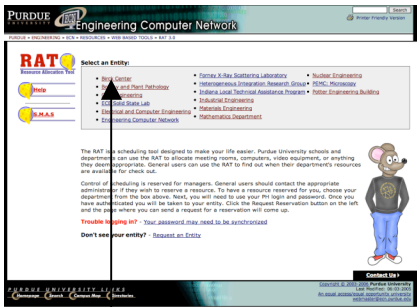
PURDUE UNIVERSITY ECN Engineering Computer Network

Printer Friendly Version

PURDUE > ENGINEERING > ECN > RESOURCES > WEB BASED TOOLS > RAT 3.0

RAT Resource Allocation Tool

Help

S.M.A.S

Select an Entity:

Birck Center
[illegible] and Plant Pathology
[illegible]ngineering
ECE Solid State Lab
Electrical and Computer Engineering
Engineering Computer Network

Forney X-Ray Scattering Laboratory
Heterogeneous Integration Research Group
Indiana Local Technical Assistance Program
Industrial Engineering
Materials Engineering
Mathematics Department

Nuclear Engineering
PEMC: Microscopy
Potter Engineering Building

The RAT is a scheduling tool designed to make your life easier. Purdue University schools and departments can use the RAT to allocate meeting rooms, computers, video equipment, or anything they deem appropriate. General users can use the RAT to find out when their department's resources are available for check out.

Control of scheduling is reserved for managers. General users should contact the appropriate administrator if they wish to reserve a resource. To have a resource reserved for you, choose your department from the box above. Next, you will need to use your PH login and password. Once you have authenticated you will be taken to your entity. Click the Request Reservation button on the left and the page where you can send a request for a reservation will come up.

Trouble logging in? - Your password may need to be synchronized

Don't see your entity? - Request an Entity

Contact Us

PURDUE UNIVERSITY LINKS
Homepage Search Campus Map Directories

Copyright © 2001-2006 Purdue University
Last Modified: 06.30.2006
An equal access/equal opportunity university
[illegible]